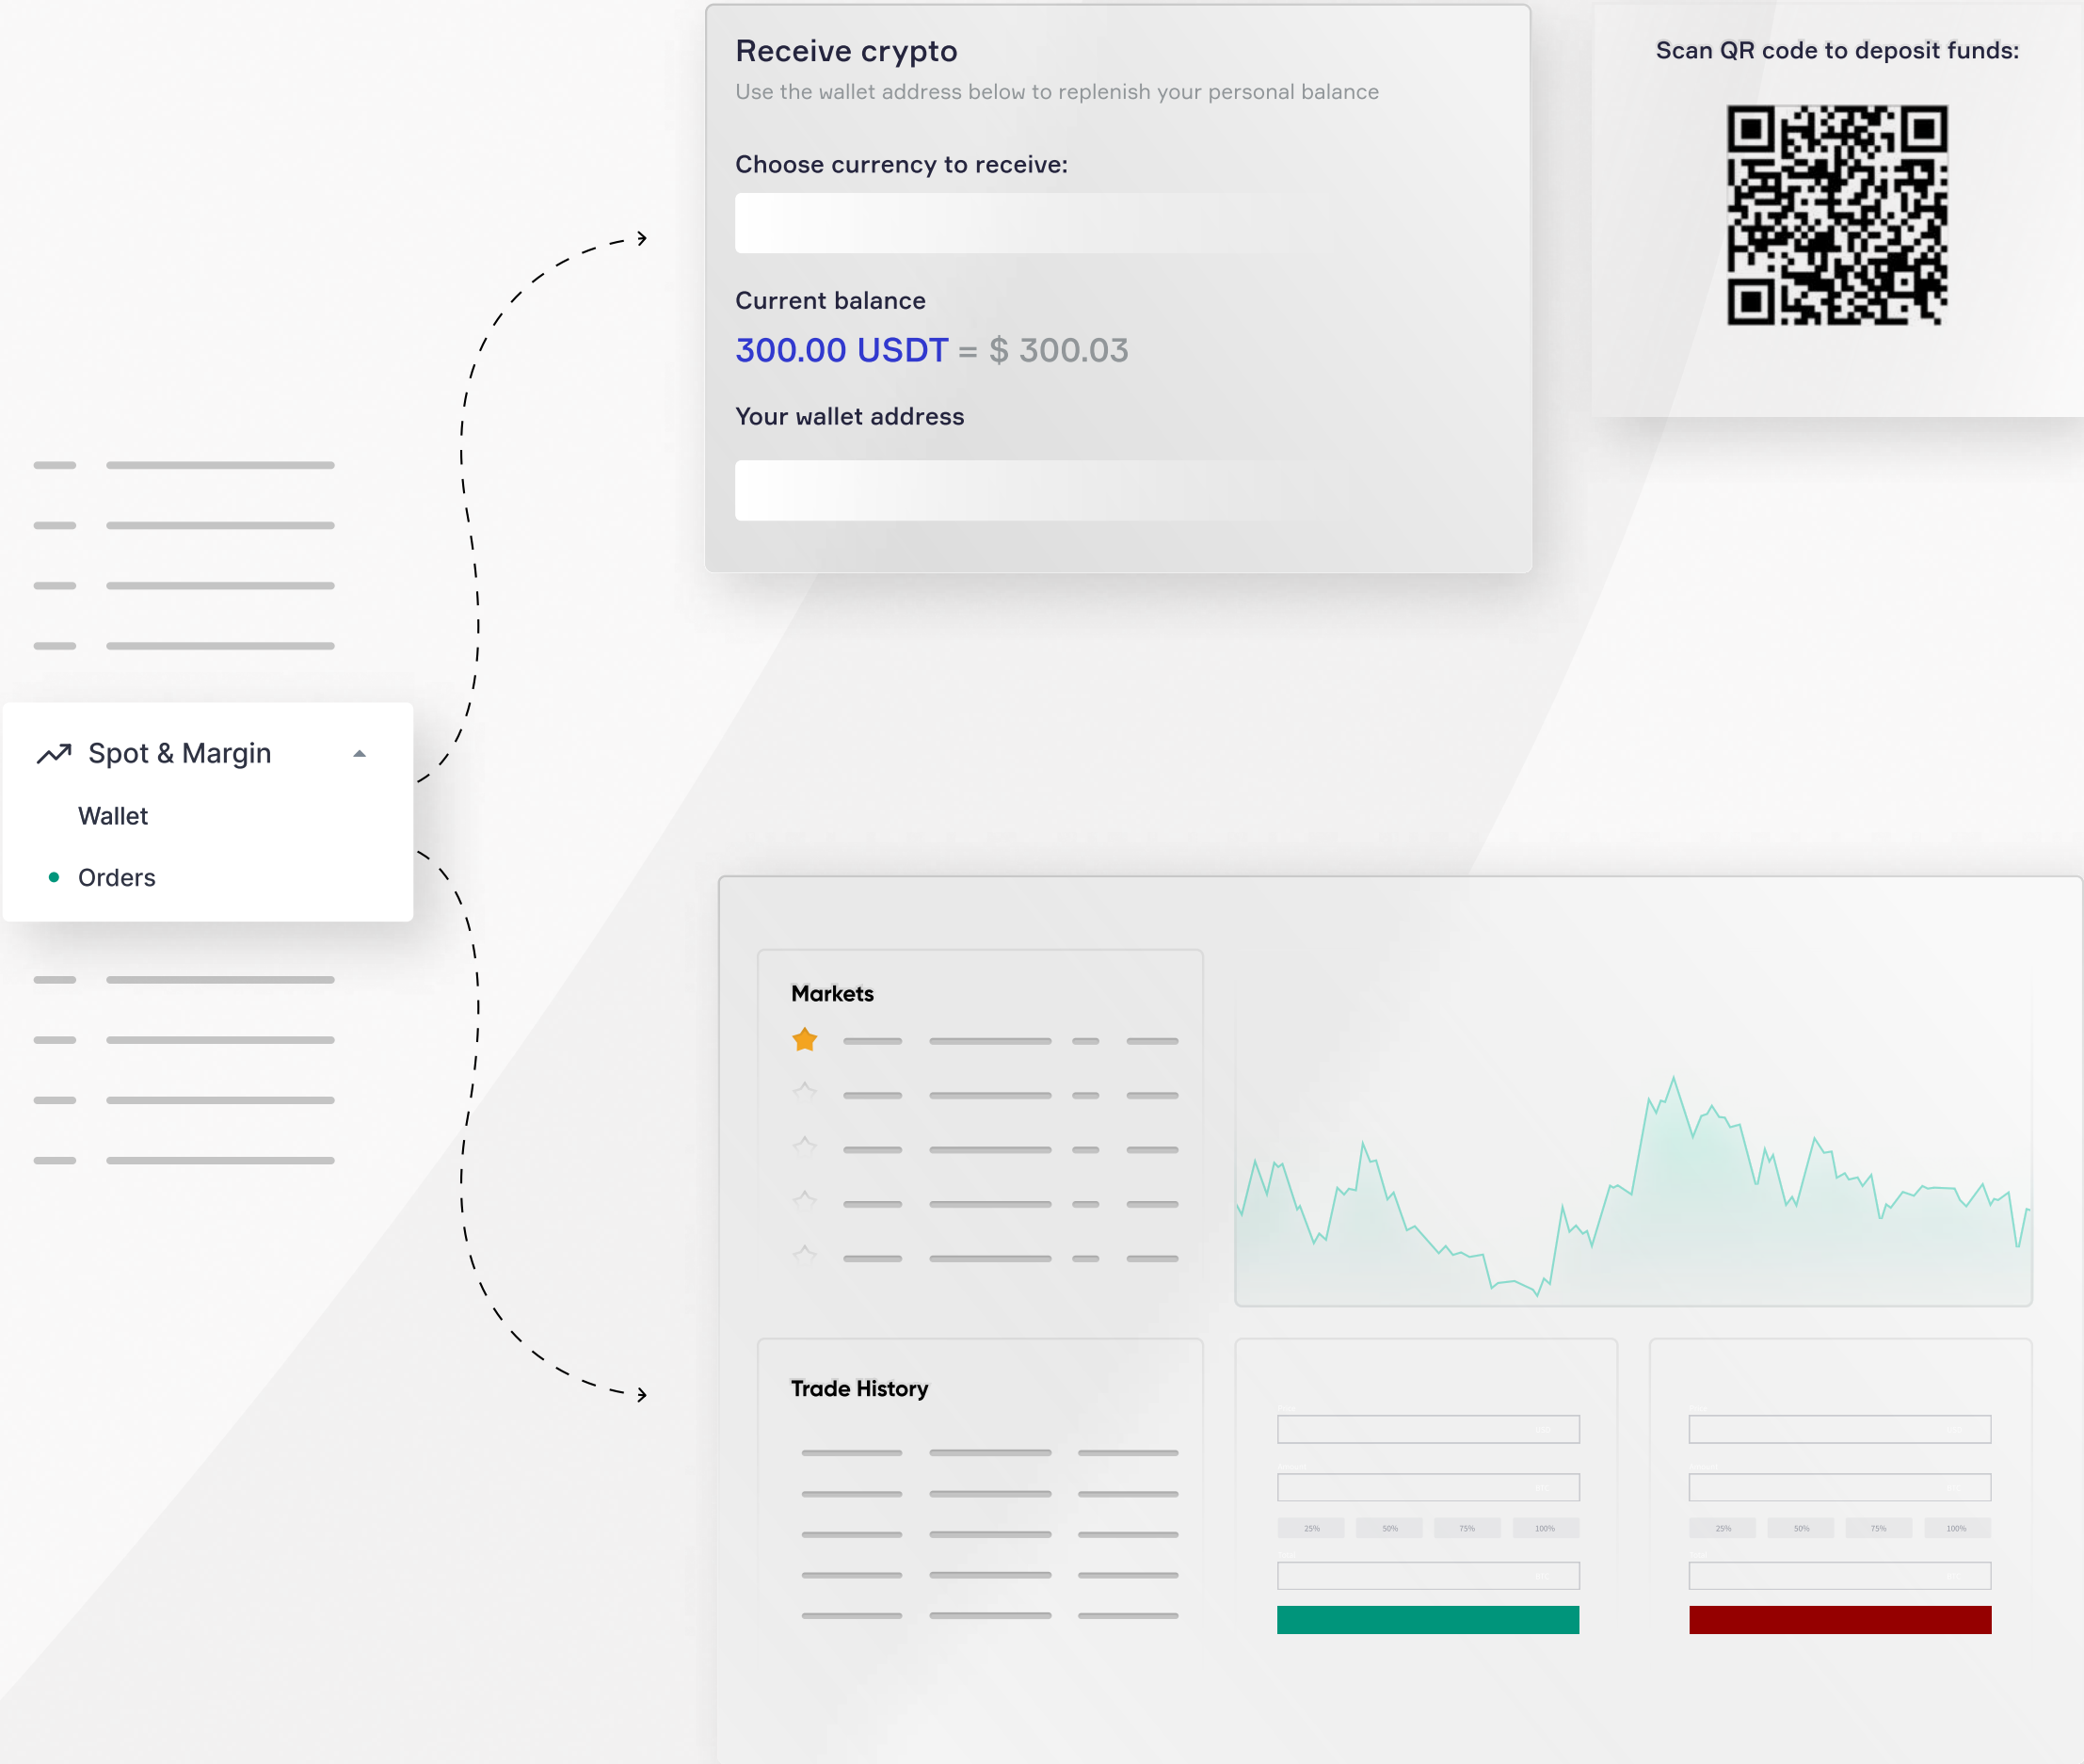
Receive crypto
Use the wallet address below to replenish your personal balance

Choose currency to receive:

Current balance
300.00 USDT = $ 300.03

Your wallet address

Scan QR code to deposit funds:

Spot & Margin
Wallet
Orders

Markets

Trade History

25% 50% 75% 100%

25% 50% 75% 100%